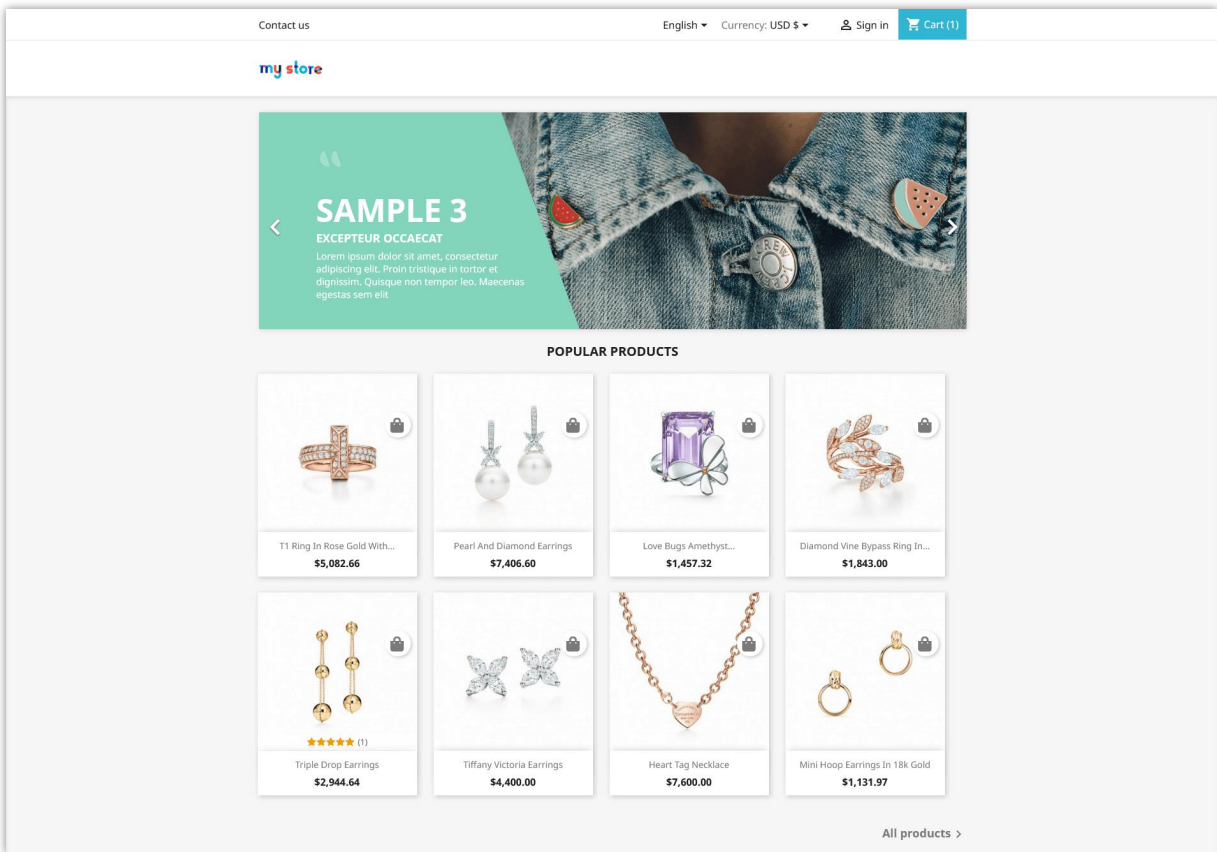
Contact us

English Currency: USD $ Sign in Cart (1)

my store

SAMPLE 3

EXCEPTEUR OCCAECAT

Lorem ipsum dolor sit amet, consectetur adipiscing elit. Proin tristique in tortor et dignissim. Quisque non tempor leo. Maecenas egestas sem elit

POPULAR PRODUCTS

T1 Ring In Rose Gold With...
$5,082.66

Pearl And Diamond Earrings
$7,406.60

Love Bugs Amethyst...
$1,457.32

Diamond Vine Bypass Ring In...
$1,843.00

(1)
Triple Drop Earrings
$2,944.64

Tiffany Victoria Earrings
$4,400.00

Heart Tag Necklace
$7,600.00

Mini Hoop Earrings In 18k Gold
$1,131.97

All products